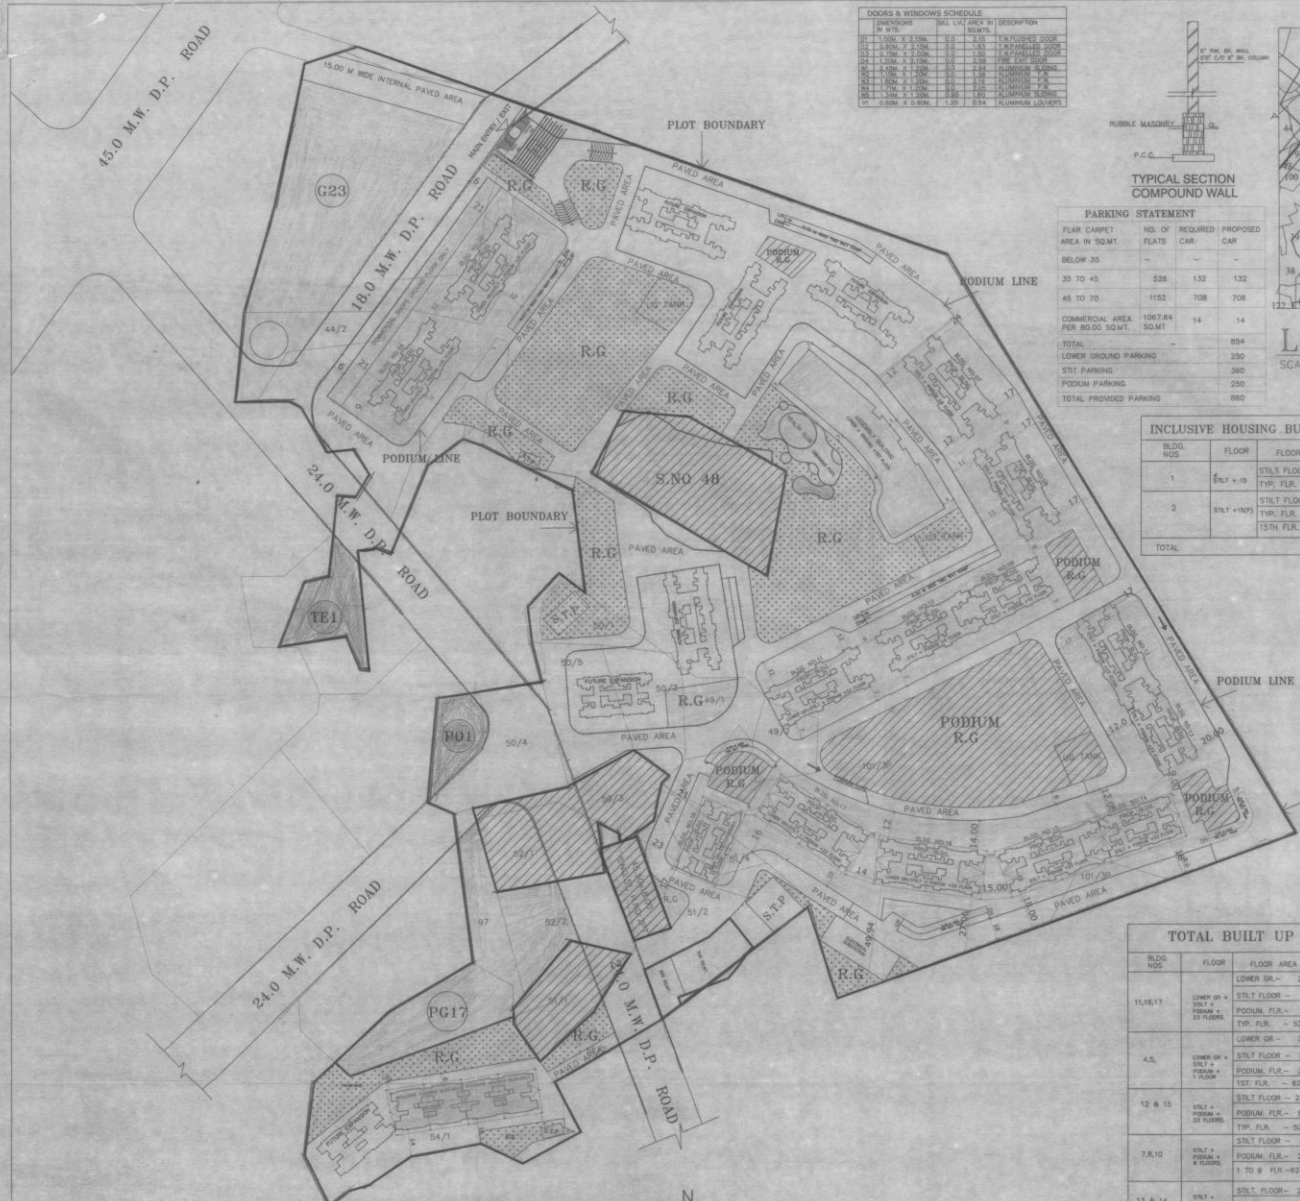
45.0 M.W. D.P. ROAD

15.00 M WIDE INTERNAL PAVED AREA

G23

18.0 M.W. D.P. ROAD

44/2

PAVED AREA

PODIUM LINE

24.0 M.W. D.P. ROAD

TE1

P01

50/4

PG17

24.0 M.W. D.P. ROAD

R.G

PLOT BOUNDARY

R.G

R.G

PAVED AREA

PAVED AREA

R.G

R.G

R.G

S.NO 48

PLOT BOUNDARY

R.G

PAVED AREA

S.T.P

50/5

R.G

PAVED AREA

PODIUM R.G

PODIUM LINE

R.G

PODIUM R.G

PODIUM R.G

PODIUM R.G

PAVED AREA

PAVED AREA

PAVED AREA

S.T.P

R.G

51/2

52/2

97

R.G

54/1

R.G

.0 M.W. D.P. ROAD

PODIUM LINE

15.00

14

101/30

N

DOORS & WINDOWS SCHEDULE

| | DIMENSIONS IN MTS. | SILL LVL | AREA IN SQ.MTS. | DESCRIPTION |
|---|---|---|---|---|
| D1 | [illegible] | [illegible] | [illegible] | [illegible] |
| D2 | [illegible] | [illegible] | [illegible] | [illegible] |
| D3 | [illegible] | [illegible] | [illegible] | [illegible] |
| D4 | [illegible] | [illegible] | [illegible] | FIRE EXIT DOOR |
| W1 | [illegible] | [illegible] | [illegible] | ALUMINIUM SLIDING |
| W2 | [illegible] | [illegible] | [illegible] | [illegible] |
| W3 | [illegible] | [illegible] | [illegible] | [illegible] |
| W4 | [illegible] | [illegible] | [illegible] | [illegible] |
| W5 | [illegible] | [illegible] | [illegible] | ALUMINIUM SLIDING |
| V1 | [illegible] | 1.20 | 0.54 | ALUMINIUM LOUVERS |

RUBBLE MASONRY

P.C.C.

TYPICAL SECTION COMPOUND WALL

PARKING STATEMENT

| FLAT CARPET AREA IN SQ.MT. | NO. OF FLATS | REQUIRED CAR | PROPOSED CAR |
|---|---|---|---|
| BELOW 35 | - | - | - |
| 35 TO 45 | 528 | 132 | 132 |
| 45 TO 70 | 1152 | 708 | 708 |
| COMMERCIAL AREA PER 80.00 SQ.MT. | 1067.84 SQ.MT | 14 | 14 |
| TOTAL | | | 854 |
| LOWER GROUND PARKING | | | 250 |
| STILT PARKING | | | 360 |
| PODIUM PARKING | | | 250 |
| TOTAL PROVIDED PARKING | | | 860 |

INCLUSIVE HOUSING BU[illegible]

| BLDG. NOS | FLOOR | FLOOR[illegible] |
|---|---|---|
| 1 | STILT + 15 | STILT FLOO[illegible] TYP. FLR. |
| 2 | STILT +15(P) | STILT FLOO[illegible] TYP. FLR. 15TH FLR. |
| TOTAL | | |

TOTAL BUILT UP

| BLDG. NOS | FLOOR | FLOOR AREA |
|---|---|---|
| 11,16,17 | LOWER GR + STILT + PODIUM + 22 FLOORS | LOWER GR.- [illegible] STILT FLOOR - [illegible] PODIUM FLR.- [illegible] TYP. FLR. - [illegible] |
| 4,5, | LOWER GR + STILT + PODIUM + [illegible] FLOOR | LOWER GR.- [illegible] STILT FLOOR - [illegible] PODIUM FLR.- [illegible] 1ST FLR. - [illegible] |
| 12 & 15 | STILT + PODIUM + 22 FLOORS | STILT FLOOR - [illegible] PODIUM FLR.- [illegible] TYP. FLR. - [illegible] |
| 7,8,10 | STILT + PODIUM + 8 FLOORS | STILT FLOOR - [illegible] PODIUM FLR.- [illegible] 1 TO 8 FLR.-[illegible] |
| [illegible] | STILT + | STILT FLOOR- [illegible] |

L
SCA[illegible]